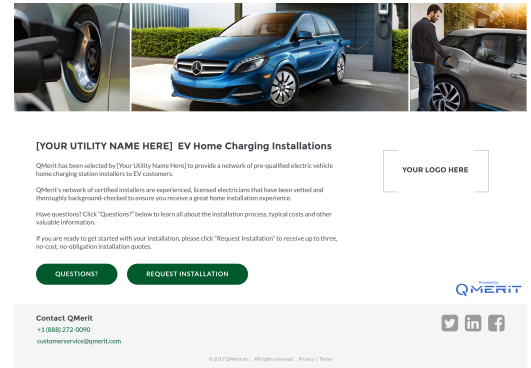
[YOUR UTILITY NAME HERE] EV Home Charging Installations

QMerit has been selected by [Your Utility Name Here] to provide a network of pre-qualified electric vehicle home charging station installers to EV customers.

QMerit's network of certified installers are experienced, licensed electricians that have been vetted and thoroughly background-checked to ensure you receive a great home installation experience.

Have questions? Click "Questions?" below to learn all about the installation process, typical costs and other valuable information.

If you are ready to get started with your installation, please click "Request Installation" to receive up to three, no-cost, no-obligation installation quotes.

YOUR LOGO HERE

QUESTIONS?

REQUEST INSTALLATION

Powered by
QMERIT

Contact QMerit
+1 (888) 272-0090
customerservice@qmerit.com

© 2017 QMerit Inc. All rights reserved. Privacy | Terms